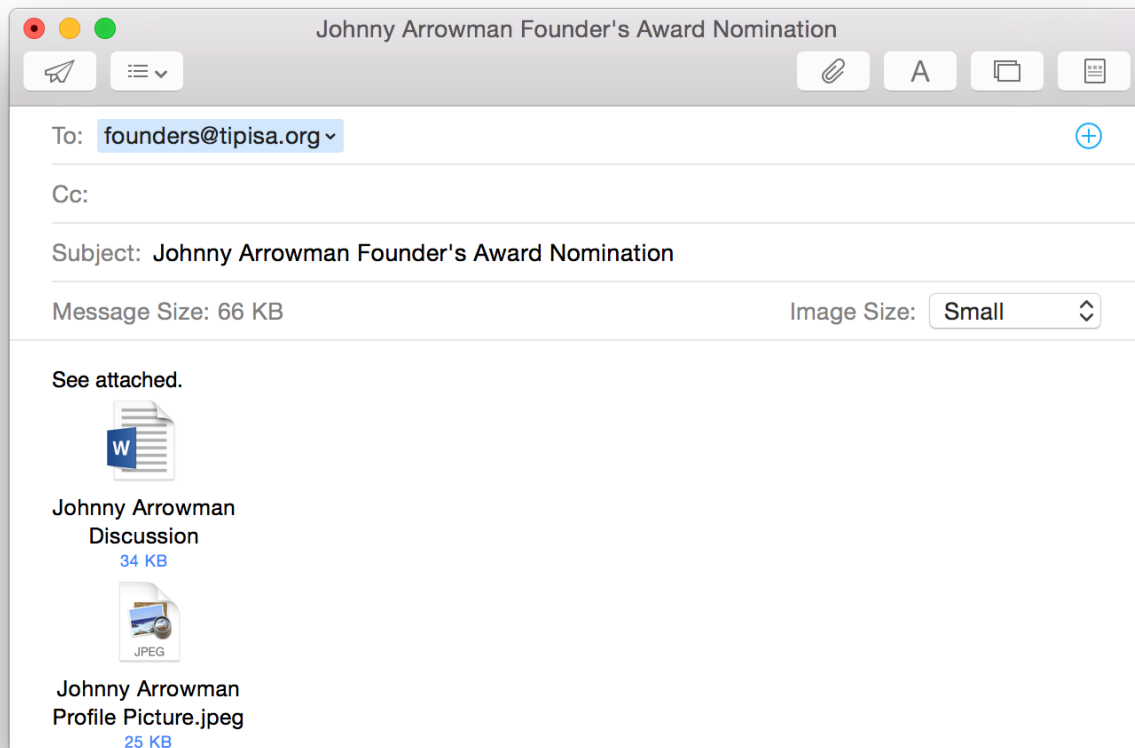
Johnny Arrowman Founder's Award Nomination

A

To: founders@tipisa.org

Cc:

Subject: Johnny Arrowman Founder's Award Nomination

Message Size: 66 KB

Image Size: Small

See attached.

W

Johnny Arrowman Discussion
34 KB

JPEG

Johnny Arrowman Profile Picture.jpeg
25 KB